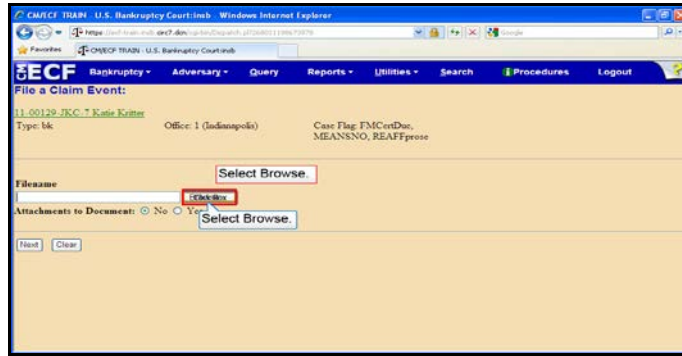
CM/ECF TRAIN U.S. Bankruptcy Court:insb - Windows Internet Explorer

https://ecf-train.insb.uscourts.gov/cgi-bin/Dispatch.pl?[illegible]

Google

Favorites

CM/ECF TRAIN - U.S. Bankruptcy Court:insb

ECF Bankruptcy Adversary Query Reports Utilities Search Procedures Logout

File a Claim Event:

11-00129-JKC-7 Katie Kritter

Type: bk Office: 1 (Indianapolis) Case Flag: FMCertDue, MEANSNO, REAFFprose

Select Browse.

Filename

Browse...

Attachments to Document: No Yes

Select Browse.

Next Clear